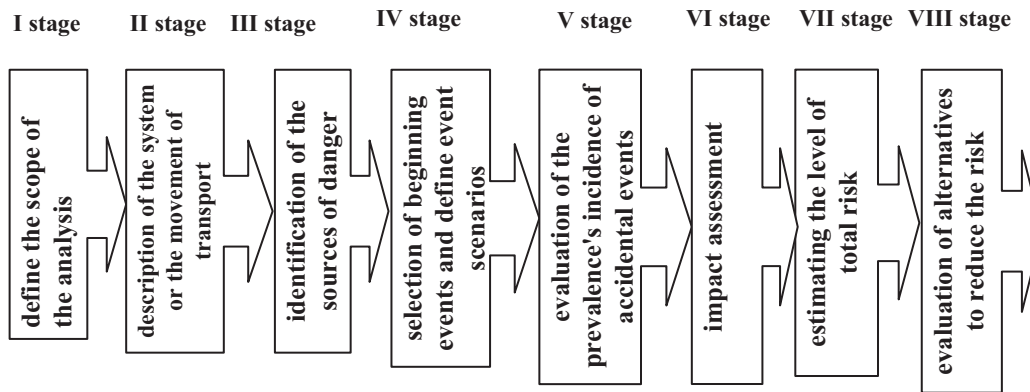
I stage

define the scope of the analysis

II stage

description of the system or the movement of transport

III stage

identification of the sources of danger

IV stage

selection of beginning events and define event scenarios

V stage

evaluation of the prevalence's incidence of accidental events

VI stage

impact assessment

VII stage

estimating the level of total risk

VIII stage

evaluation of alternatives to reduce the risk